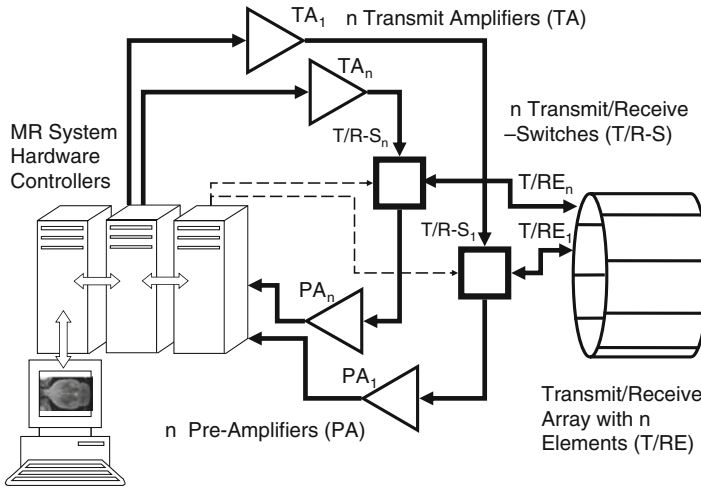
$TA_1$ n Transmit Amplifiers (TA)

$TA_n$

n Transmit/Receive –Switches (T/R-S)

MR System Hardware Controllers

$T/R\text{-}S_n$

$T/RE_n$

$T/R\text{-}S_1$

$T/RE_1$

$PA_n$

$PA_1$

Transmit/Receive Array with n Elements (T/RE)

n Pre-Amplifiers (PA)